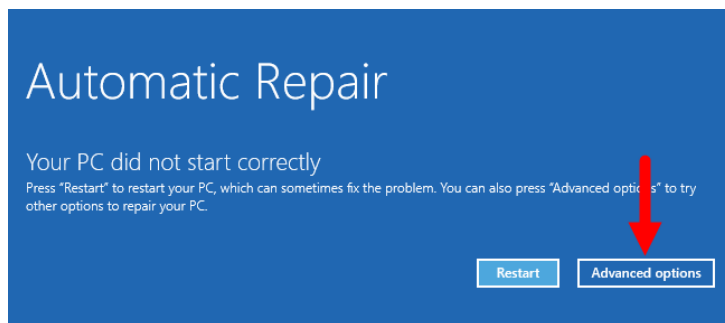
Automatic Repair

Your PC did not start correctly

Press “Restart” to restart your PC, which can sometimes fix the problem. You can also press “Advanced options” to try other options to repair your PC.

Restart

Advanced options